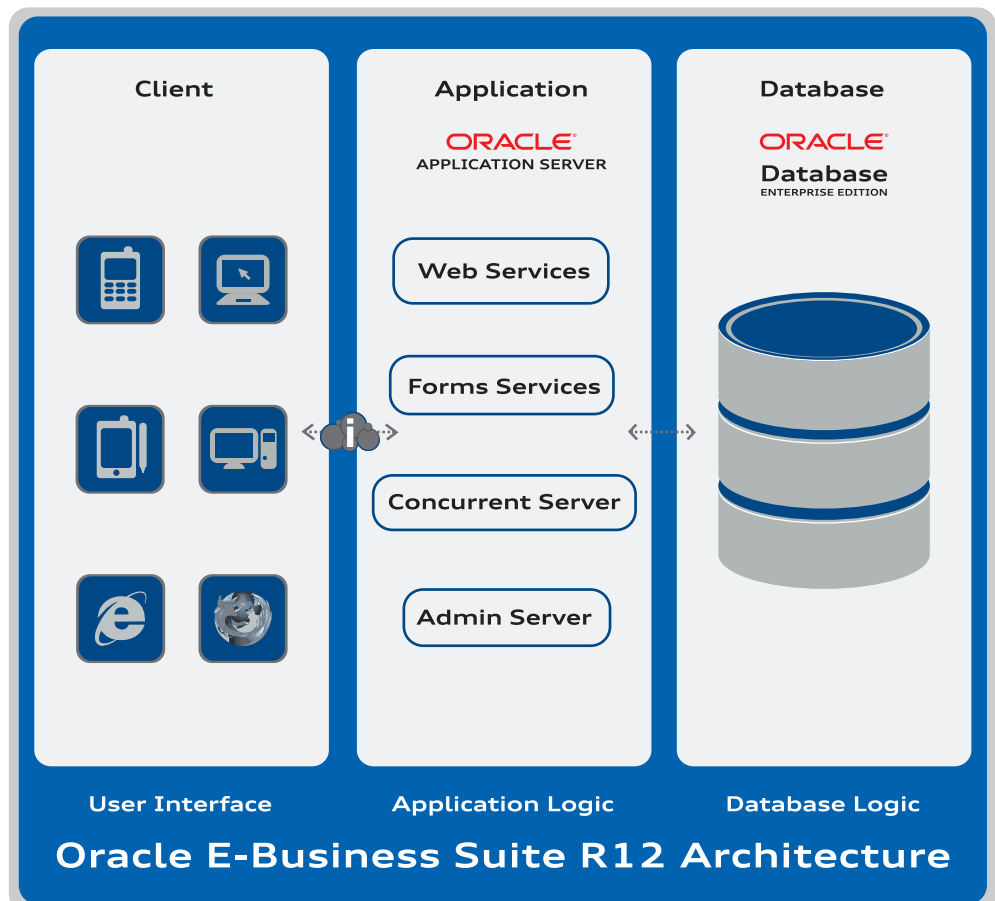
Client

Application

ORACLE
APPLICATION SERVER

Web Services

Forms Services

Concurrent Server

Admin Server

Database

ORACLE
Database
ENTERPRISE EDITION

User Interface

Application Logic

Database Logic

Oracle E-Business Suite R12 Architecture